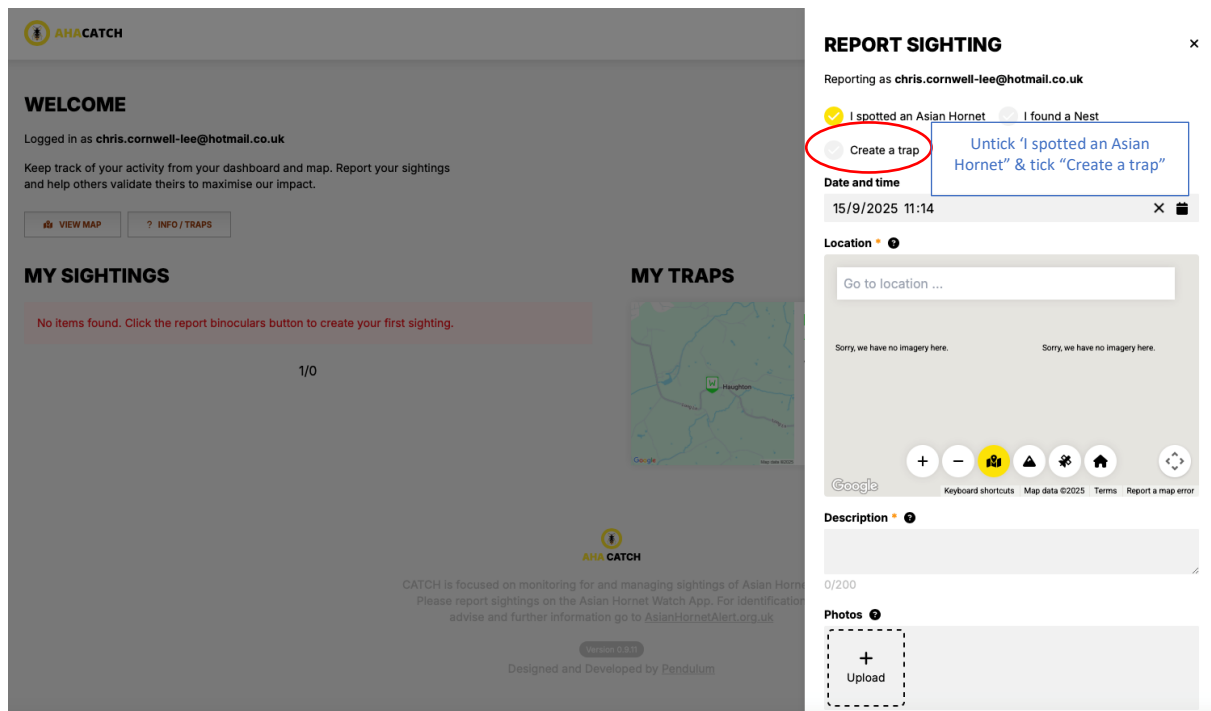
AHACATCH

WELCOME

Logged in as chris.cornwell-lee@hotmail.co.uk

Keep track of your activity from your dashboard and map. Report your sightings and help others validate theirs to maximise our impact.

VIEW MAP   ? INFO / TRAPS

MY SIGHTINGS

No items found. Click the report binoculars button to create your first sighting.

1/0

MY TRAPS

Haughton

Google   Map data ©2025

AHACATCH

CATCH is focused on monitoring for and managing sightings of Asian Horne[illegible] Please report sightings on the Asian Hornet Watch App. For identification advise and further information go to AsianHornetAlert.org.uk

Version 0.9.11

Designed and Developed by Pendulum

REPORT SIGHTING ×

Reporting as chris.cornwell-lee@hotmail.co.uk

I spotted an Asian Hornet   I found a Nest

Create a trap

Untick 'I spotted an Asian Hornet" & tick "Create a trap"

Date and time

15/9/2025 11:14

Location *

Go to location ...

Sorry, we have no imagery here.   Sorry, we have no imagery here.

+ −

Google   Keyboard shortcuts   Map data ©2025   Terms   Report a map error

Description *

0/200

Photos

+
Upload